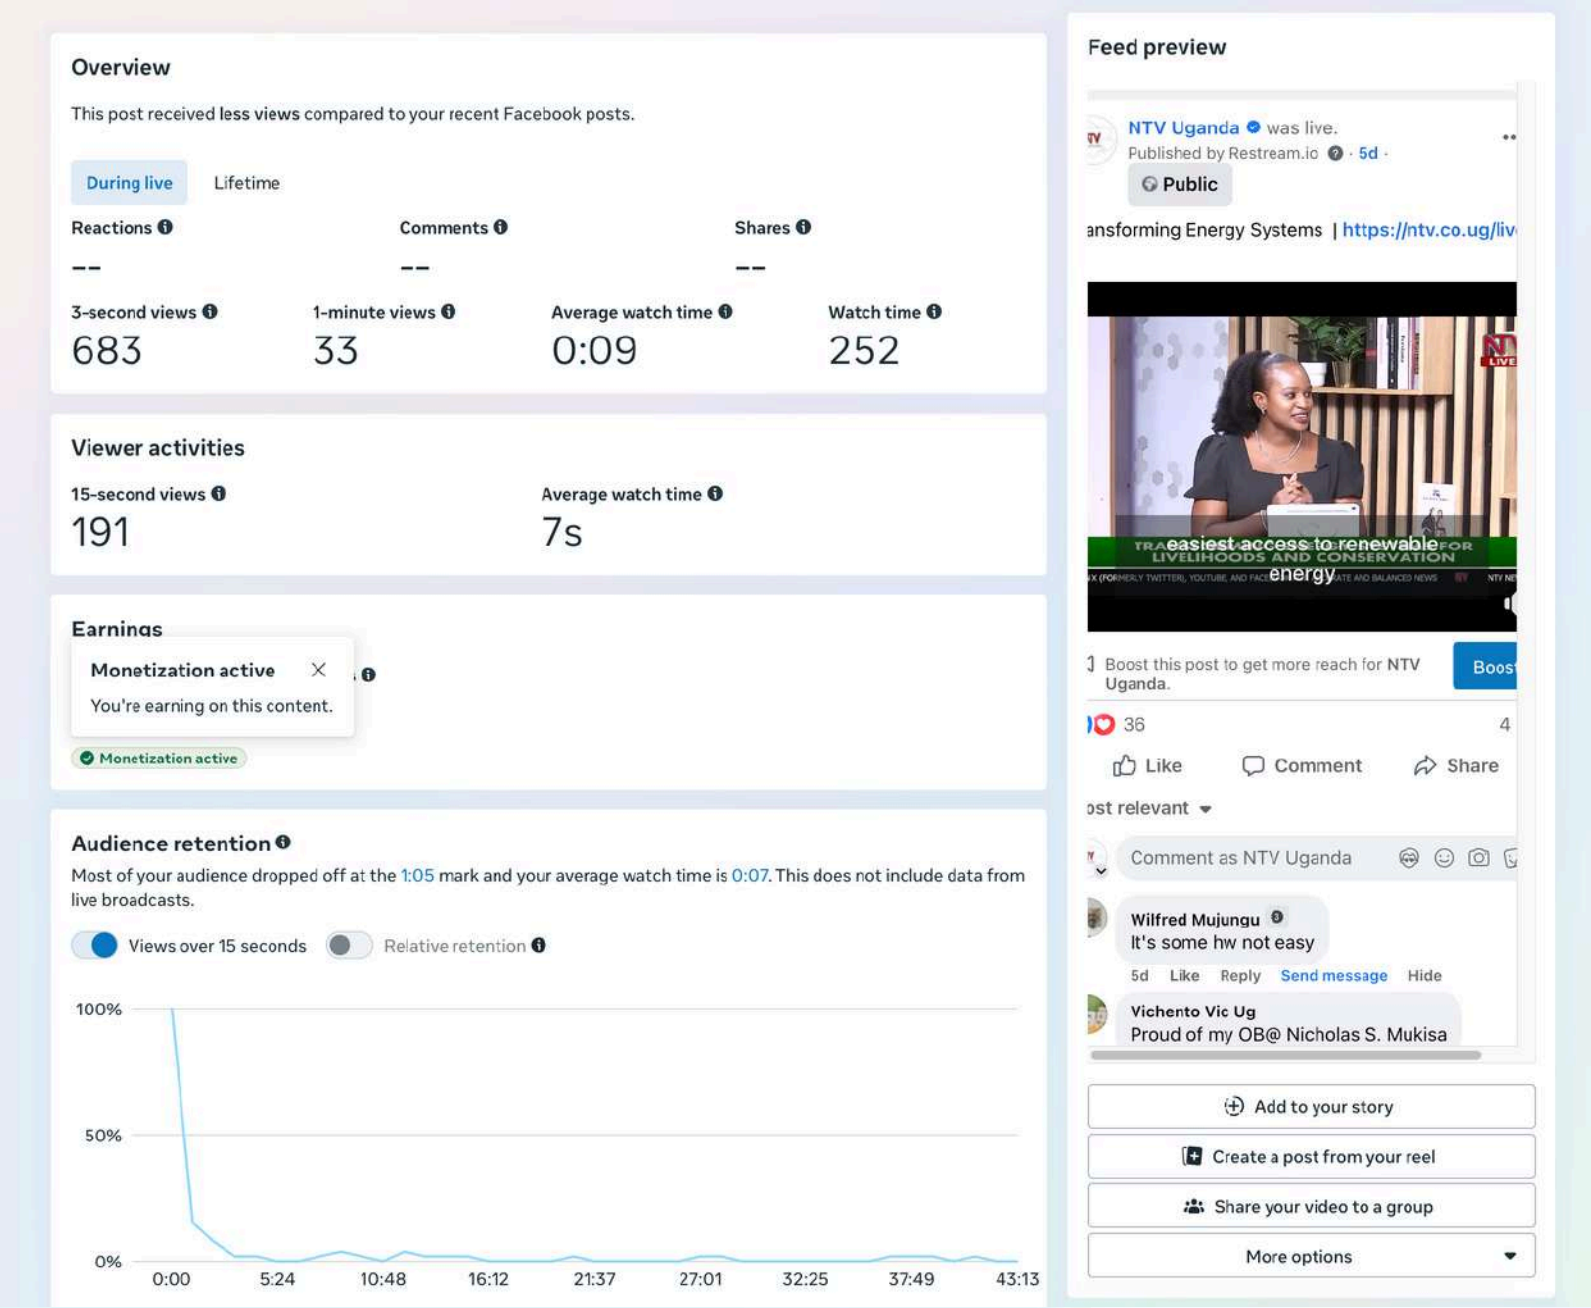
Overview

This post received less views compared to your recent Facebook posts.

During live Lifetime

Reactions
--

Comments
--

Shares
--

3-second views
683

1-minute views
33

Average watch time
0:09

Watch time
252

Viewer activities

15-second views
191

Average watch time
7s

Earnings

Monetization active
You're earning on this content.

Monetization active

Audience retention

Most of your audience dropped off at the 1:05 mark and your average watch time is 0:07. This does not include data from live broadcasts.

Views over 15 seconds Relative retention

100%
50%
0%
0:00 5:24 10:48 16:12 21:37 27:01 32:25 37:49 43:13

Feed preview

NTV Uganda was live.
Published by Restream.io · 5d ·
Public

ansforming Energy Systems | https://ntv.co.ug/liv

easiest access to renewable energy
TRA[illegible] FOR LIVELIHOODS AND CONSERVATION

Boost this post to get more reach for NTV Uganda.
Boos

36
4

Like Comment Share

ost relevant

Comment as NTV Uganda

Wilfred Mujungu
It's some hw not easy
5d Like Reply Send message Hide

Vichento Vic Ug
Proud of my OB@ Nicholas S. Mukisa

Add to your story
Create a post from your reel
Share your video to a group
More options